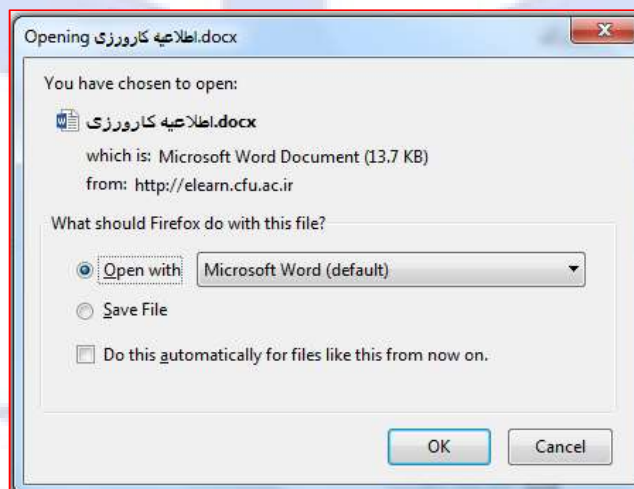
Opening اطلاعیه کارورزی.docx

You have chosen to open:

اطلاعیه کارورزی.docx

which is: Microsoft Word Document (13.7 KB)

from: http://elearn.cfu.ac.ir

What should Firefox do with this file?

Open with Microsoft Word (default)

Save File

Do this automatically for files like this from now on.

OK Cancel